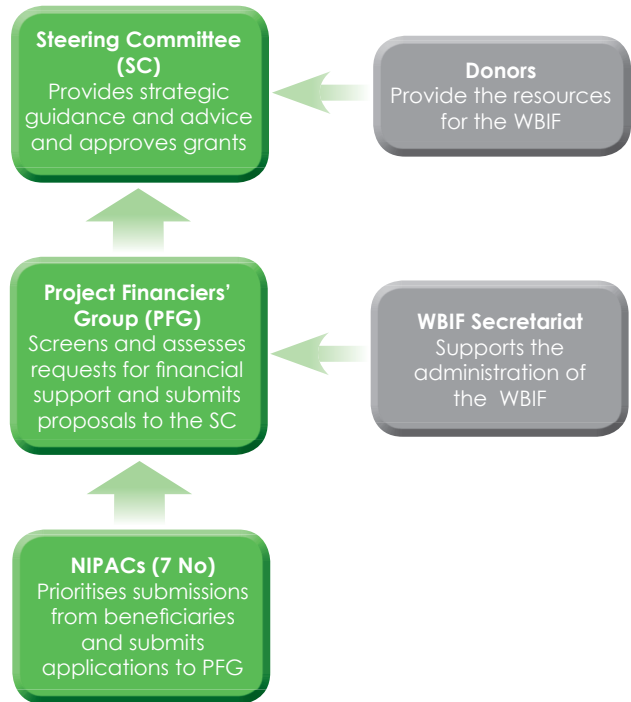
Steering Committee (SC)
Provides strategic guidance and advice and approves grants

Donors
Provide the resources for the WBIF

Project Financiers' Group (PFG)
Screens and assesses requests for financial support and submits proposals to the SC

WBIF Secretariat
Supports the administration of the WBIF

NIPACs (7 No)
Prioritises submissions from beneficiaries and submits applications to PFG